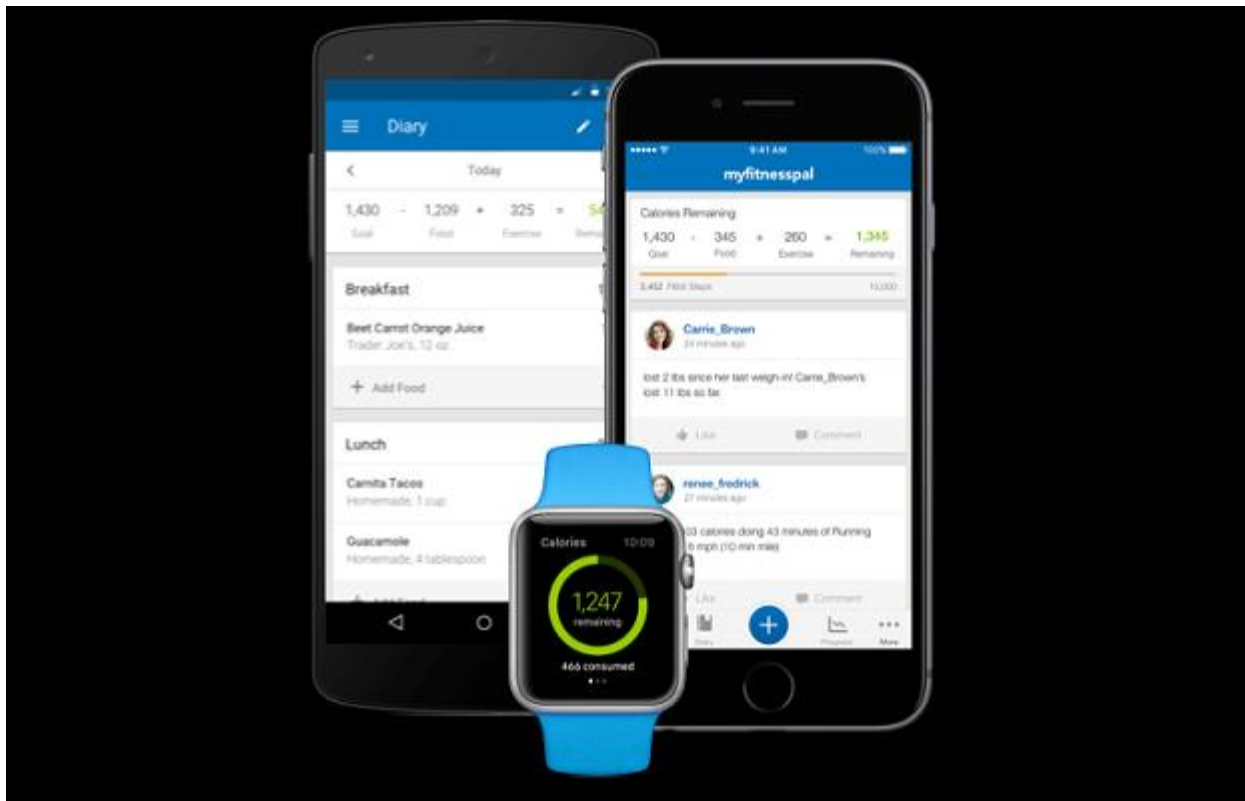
Diary

Today

1,430 - 1,209 + 325 = 54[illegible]
Goal Food Exercise Remai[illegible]

Breakfast

Beet Carrot Orange Juice
Trader Joe's, 12 oz

+ Add Food

Lunch

Carnita Tacos
Homemade, 1 cup

Guacamole
Homemade, 4 tablespoon

9:41 AM
100%

myfitnesspal

Calories Remaining
1,430 - 345 + 260 = 1,345
Goal Food Exercise Remaining

3,452 Fitbit Steps 10,000

Carrie_Brown
24 minutes ago

lost 2 lbs since her last weigh-in! Carrie_Brown's lost 11 lbs so far.

Like Comment

renee_fredrick
27 minutes ago

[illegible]03 calories doing 43 minutes of Running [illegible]6 mph (10 min mile)

Like Comment

Diary Progress More

Calories 10:09

1,247
remaining

466 consumed